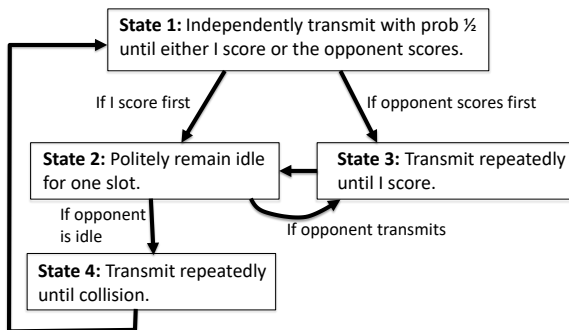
**State 1:** Independently transmit with prob ½ until either I score or the opponent scores.

If I score first

If opponent scores first

**State 2:** Politely remain idle for one slot.

**State 3:** Transmit repeatedly until I score.

If opponent transmits

If opponent is idle

**State 4:** Transmit repeatedly until collision.